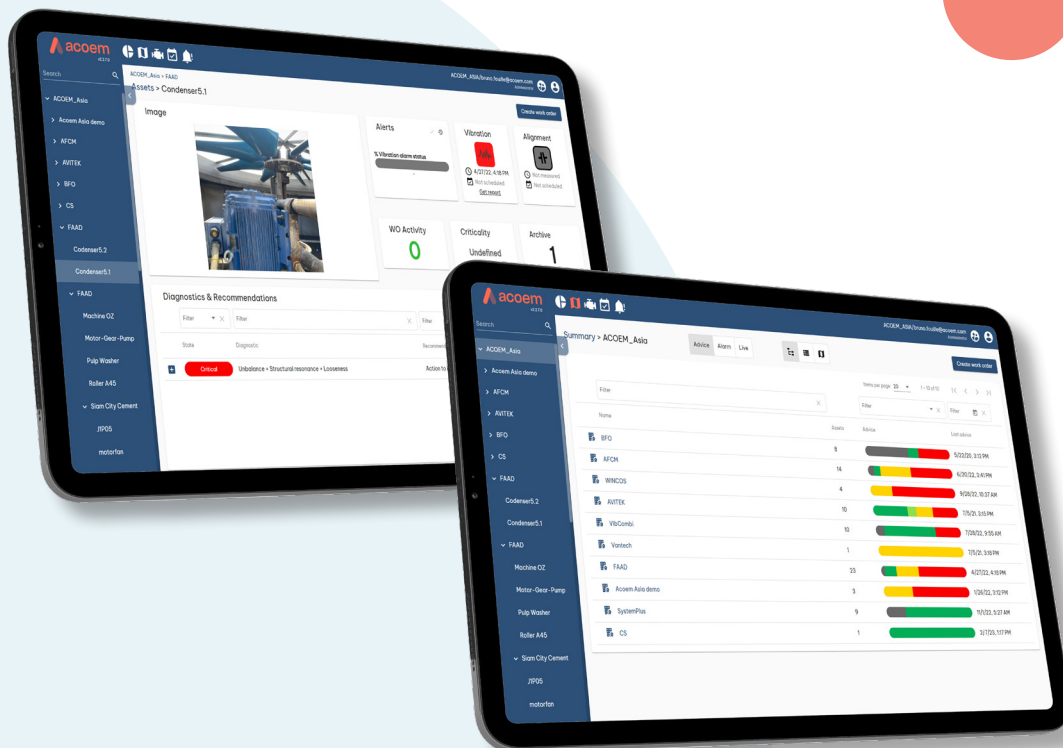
acoem

Search

ACOEM_Asia
Acoem Asia demo
AFCM
AVITEK
BFO
CS
FAAD
Condenser5.2
Condenser5.1
FAAD
Machine OZ
Motor-Gear-Pump
Pulp Washer
Roller A45
Siam City Cement
J1P05
motorfan

ACOEM_Asia > FAAD
Assets > Condenser5.1

ACOEM_ASIA/bruno.fouille@acoem.com

Create work order

Image

Alerts
% Vibration alarm status

Vibration
4/27/22, 4:18 PM
Not scheduled
Get report

Alignment
Not measured
Not scheduled

WO Activity
0

Criticality
Undefined

Archive
1

Diagnostics & Recommendations

Filter
Filter
Filter

State
Diagnostic
Recommend

Critical
Unbalance > Structural resonance > Looseness
Action to

acoem

Search

ACOEM_Asia
Acoem Asia demo
AFCM
AVITEK
BFO
CS
FAAD
Condenser5.2
Condenser5.1
FAAD
Machine OZ
Motor-Gear-Pump
Pulp Washer
Roller A45
Siam City Cement
J1P05
motorfan

ACOEM_ASIA/bruno.fouille@acoem.com

Summary > ACOEM_Asia

Advice Alarm Live

Create work order

Filter

Items per page: 20 1 – 10 of 10

Filter
Filter

| Name | Assets | Advice | Last advice |
|---|---|---|---|
| BFO | 9 | | 5/23/20, 3:13 PM |
| AFCM | 14 | | 6/20/22, 3:41 PM |
| WINCOS | 4 | | 9/28/22, 10:37 AM |
| AVITEK | 10 | | 7/5/21, 3:15 PM |
| VibCombi | 10 | | 7/26/22, 9:55 AM |
| Vantech | 1 | | 7/5/21, 3:16 PM |
| FAAD | 23 | | 4/27/22, 4:19 PM |
| Acoem Asia demo | 3 | | 7/26/22, 3:12 PM |
| SystemPlus | 9 | | 11/7/22, 5:27 AM |
| CS | 1 | | 3/7/20, 1:17 PM |